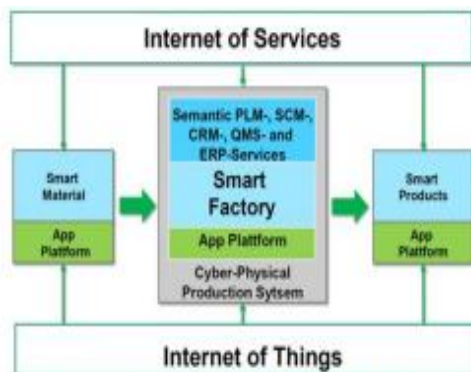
Internet of Services

Smart Material

App Platform

Semantic PLM-, SCM-, CRM-, QMS- and ERP-Services

Smart Factory

App Plattform

Cyber-Physical Production Sytsem

Smart Products

App Platform

Internet of Things